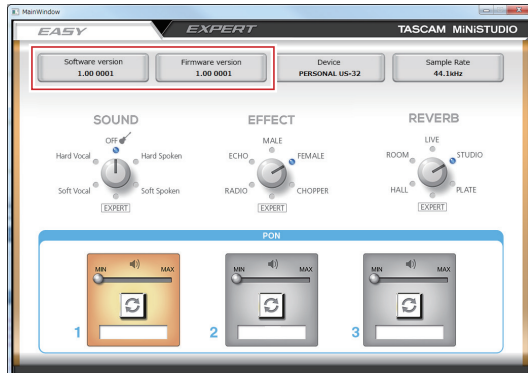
MainWindow

EASY EXPERT TASCAM MiNiSTUDIO

Software version
1.00 0001

Firmware version
1.00 0001

Device
PERSONAL US-32

Sample Rate
44.1kHz

SOUND
OFF
Hard Vocal
Hard Spoken
Soft Vocal
Soft Spoken
EXPERT

EFFECT
MALE
ECHO
FEMALE
RADIO
CHOPPER
EXPERT

REVERB
LIVE
ROOM
STUDIO
HALL
PLATE
EXPERT

PON

MIN MAX
1

MIN MAX
2

MIN MAX
3